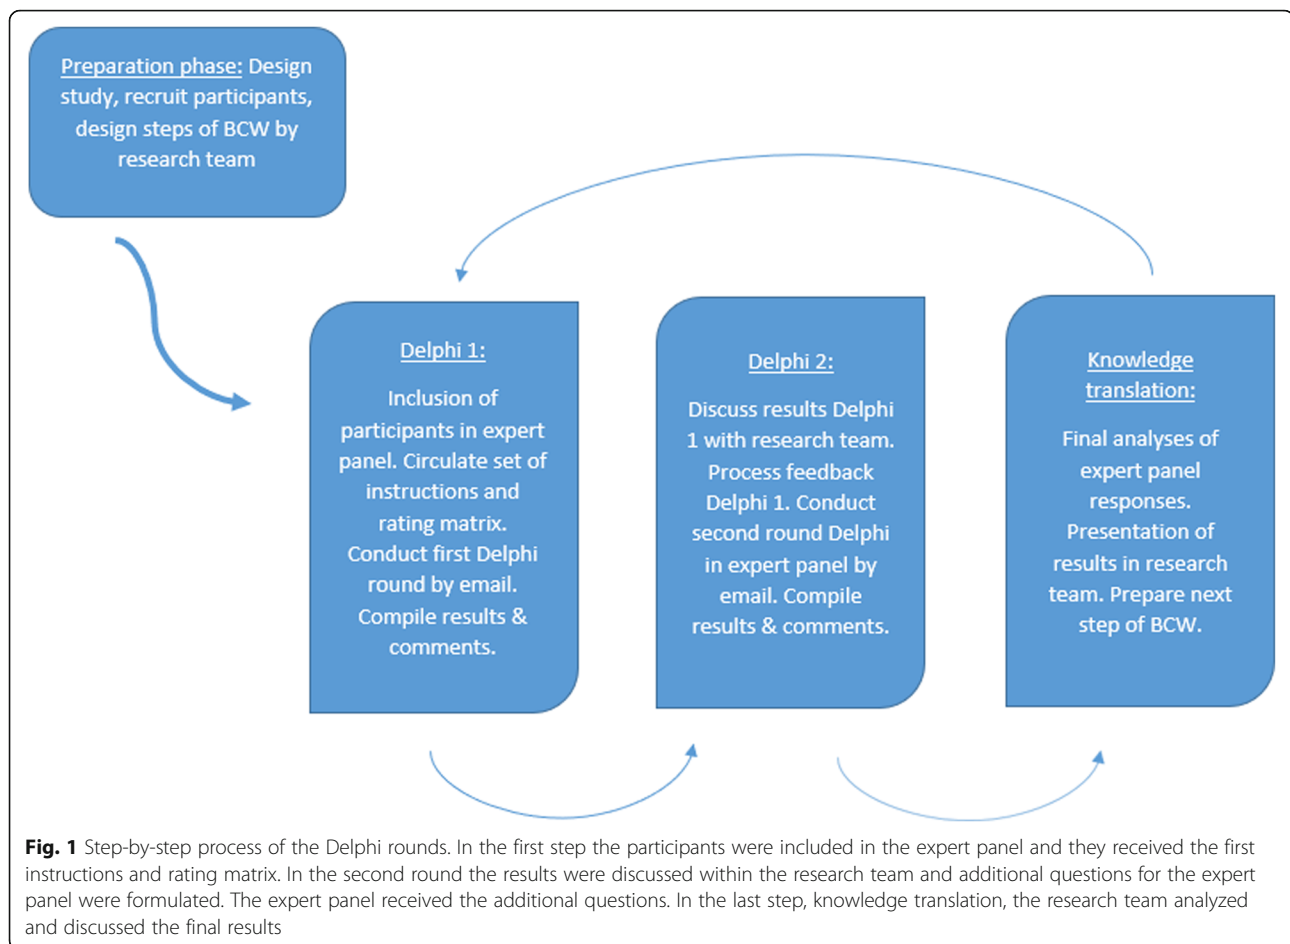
Preparation phase: Design study, recruit participants, design steps of BCW by research team

Delphi 1:

Inclusion of participants in expert panel. Circulate set of instructions and rating matrix. Conduct first Delphi round by email. Compile results & comments.

Delphi 2:

Discuss results Delphi 1 with research team. Process feedback Delphi 1. Conduct second round Delphi in expert panel by email. Compile results & comments.

Knowledge translation:

Final analyses of expert panel responses. Presentation of results in research team. Prepare next step of BCW.

Fig. 1 Step-by-step process of the Delphi rounds. In the first step the participants were included in the expert panel and they received the first instructions and rating matrix. In the second round the results were discussed within the research team and additional questions for the expert panel were formulated. The expert panel received the additional questions. In the last step, knowledge translation, the research team analyzed and discussed the final results